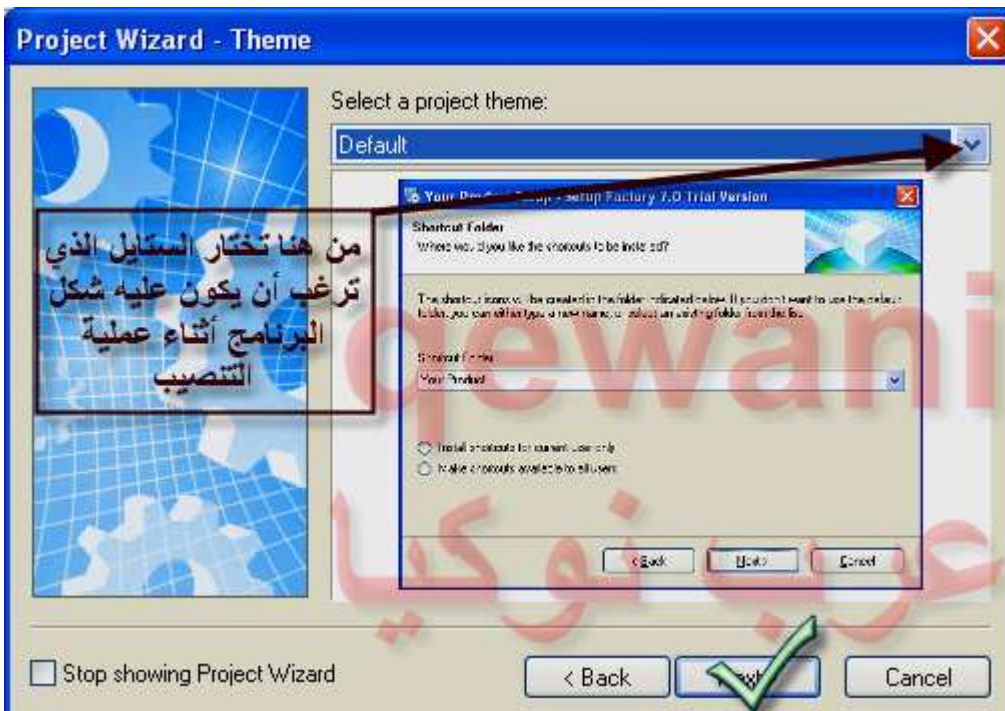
Project Wizard - Theme

Select a project theme:

Default

Your Pro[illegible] Setup - Setup Factory 7.0 Trial Version

Shortcut Folder
Where would you like the shortcuts to be installed?

The shortcut icons will be created in the folder indicated below. If you don't want to use the default folder, you can either type a new name, or select an existing folder from the list.

Shortcut Folder:
Your Product

Install shortcuts for current user only
Make shortcuts available to all users

< Back
Next >
Cancel

من هنا تختار الستايل الذي ترغب أن يكون عليه شكل البرنامج أثناء عملية التنصيب

qewani

عرب نوكيا

Stop showing Project Wizard

< Back
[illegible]
Cancel